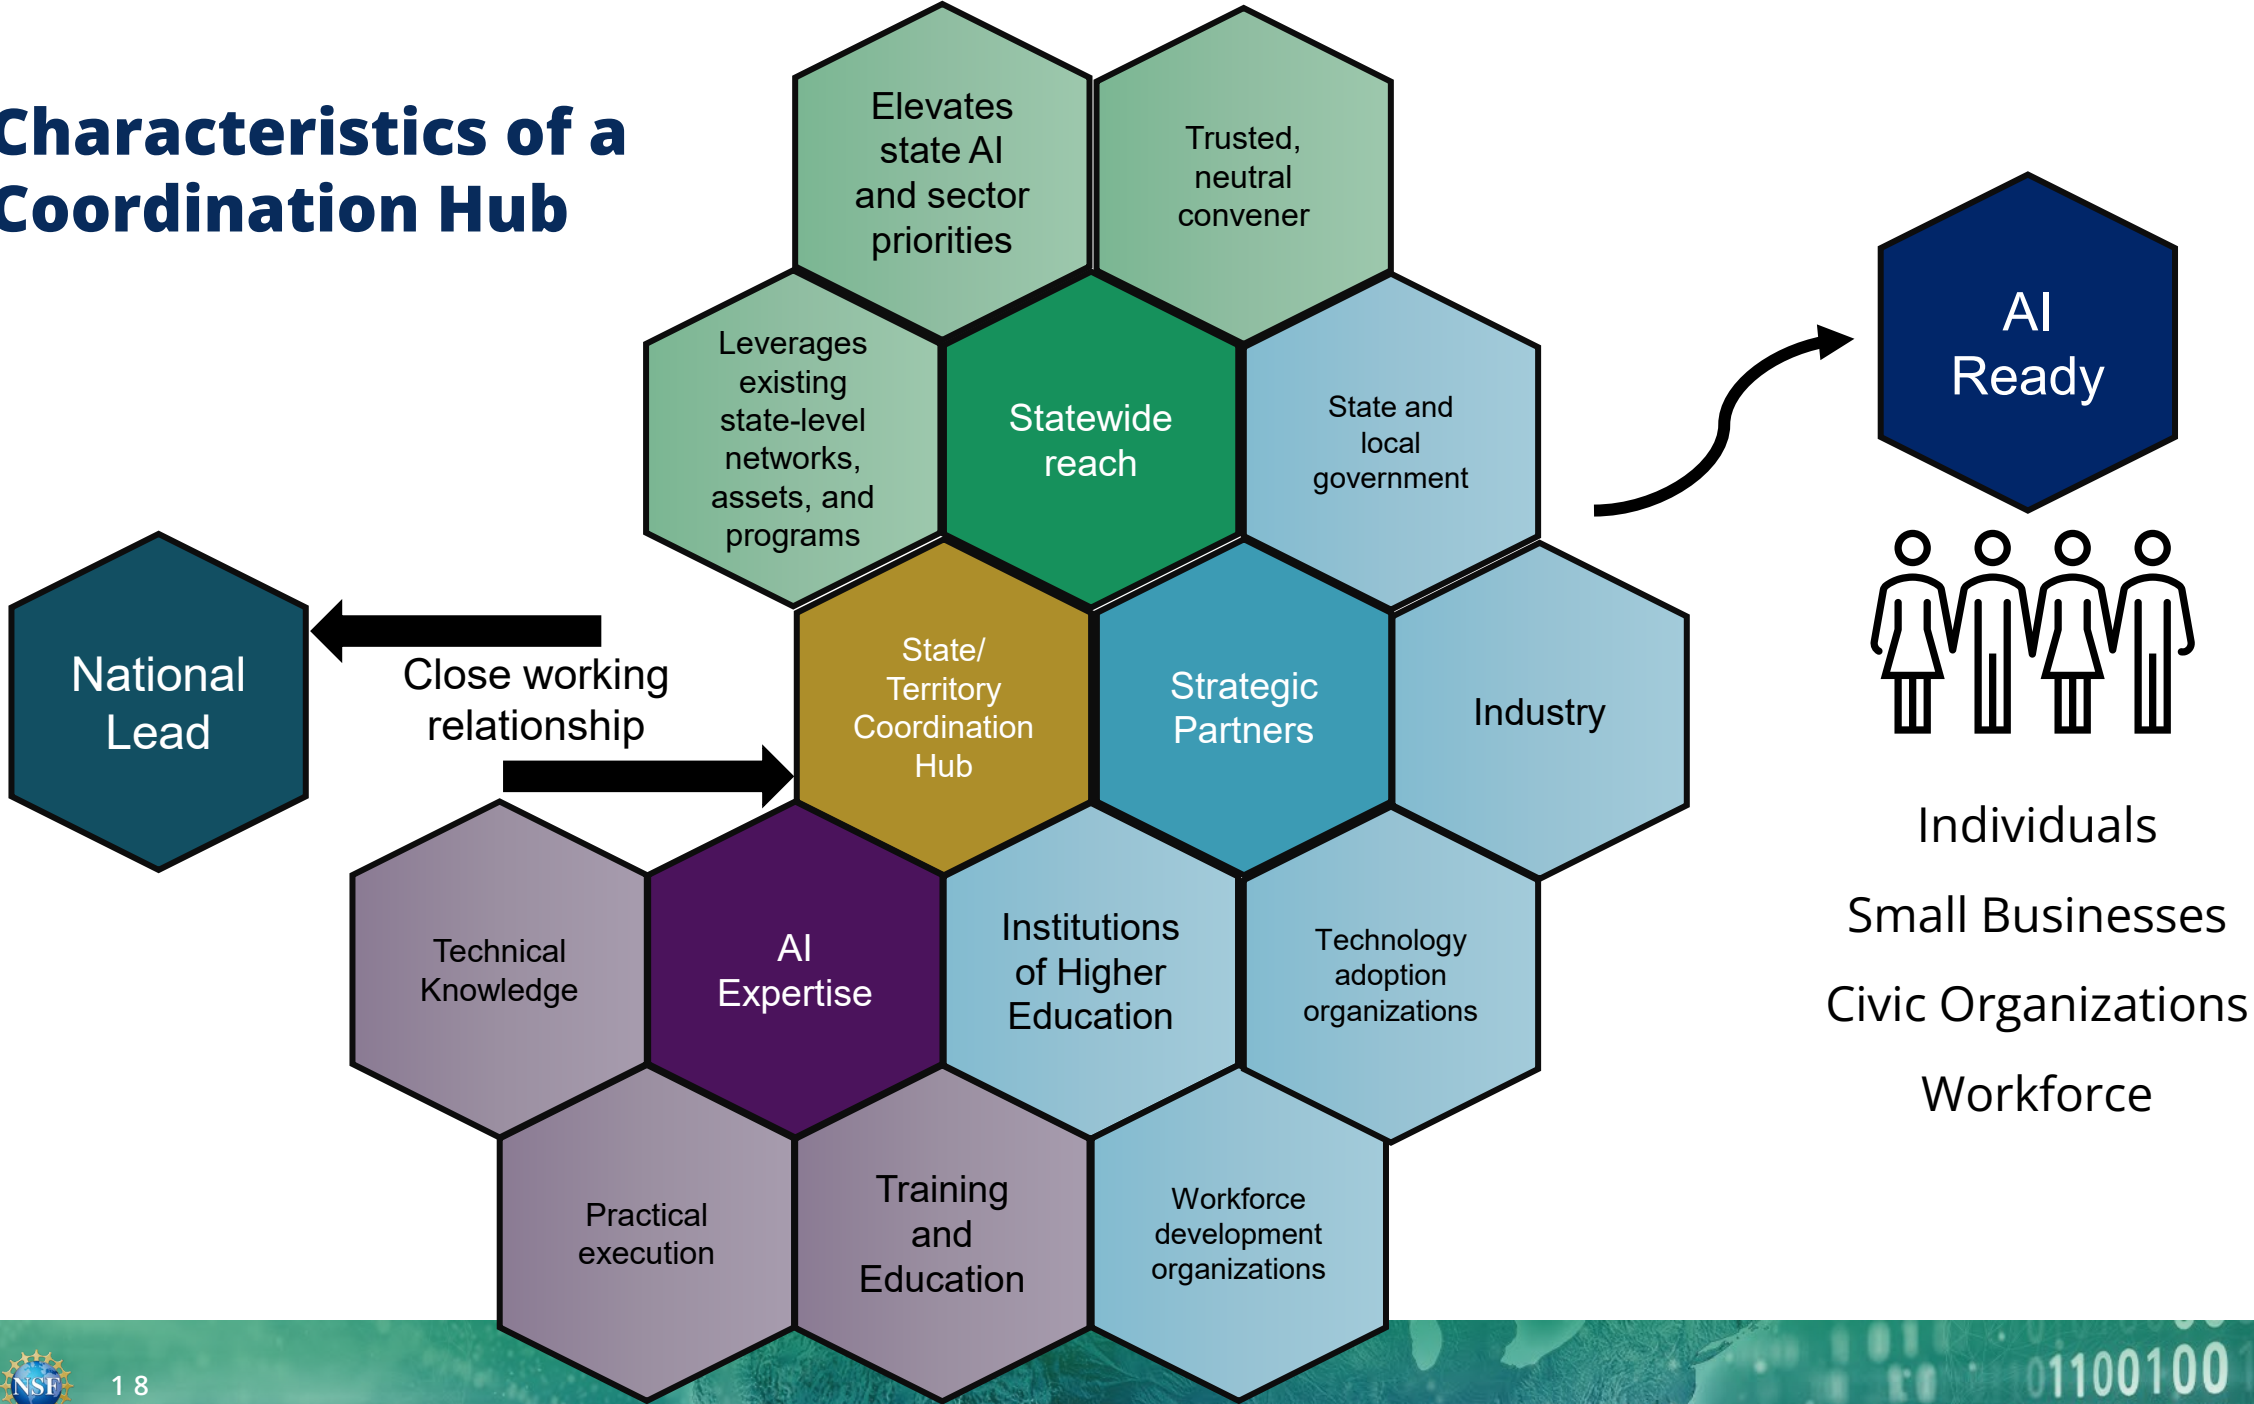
Characteristics of a Coordination Hub

Elevates state AI and sector priorities

Trusted, neutral convener

Leverages existing state-level networks, assets, and programs

Statewide reach

State and local government

AI Ready

National Lead

Close working relationship

State/ Territory Coordination Hub

Strategic Partners

Industry

Individuals

Small Businesses

Civic Organizations

Workforce

Technical Knowledge

AI Expertise

Institutions of Higher Education

Technology adoption organizations

Practical execution

Training and Education

Workforce development organizations

NSF

18

01100100